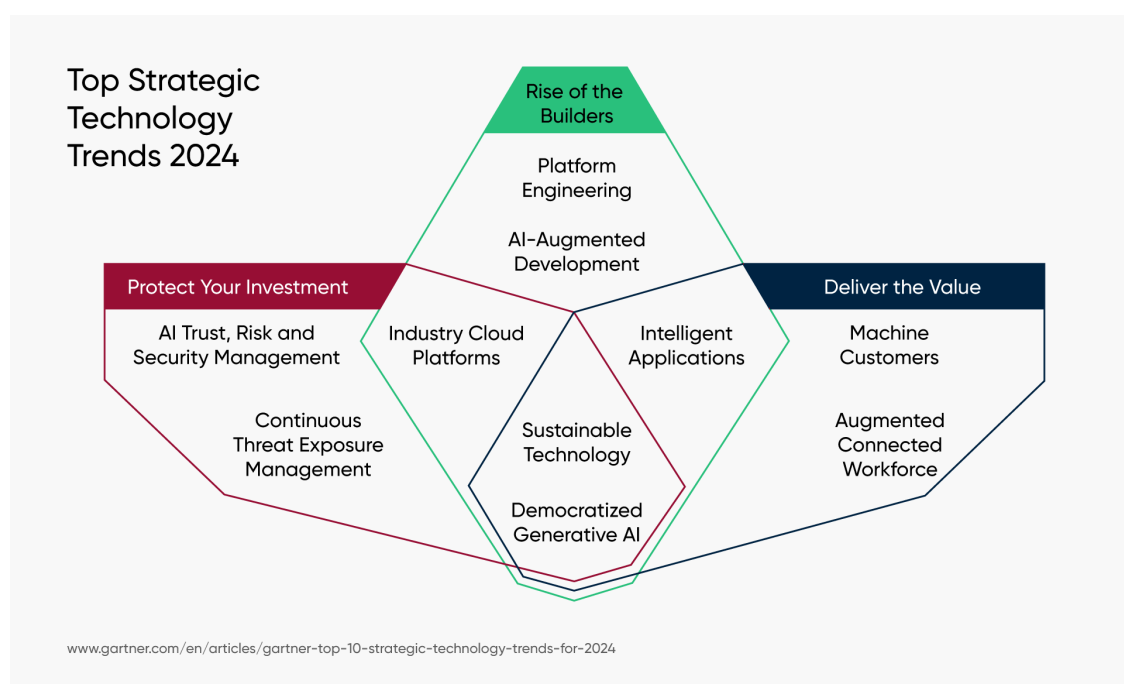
Top Strategic Technology Trends 2024

Rise of the Builders

Platform Engineering

AI-Augmented Development

Protect Your Investment

AI Trust, Risk and Security Management

Continuous Threat Exposure Management

Industry Cloud Platforms

Intelligent Applications

Deliver the Value

Machine Customers

Augmented Connected Workforce

Sustainable Technology

Democratized Generative AI

www.gartner.com/en/articles/gartner-top-10-strategic-technology-trends-for-2024